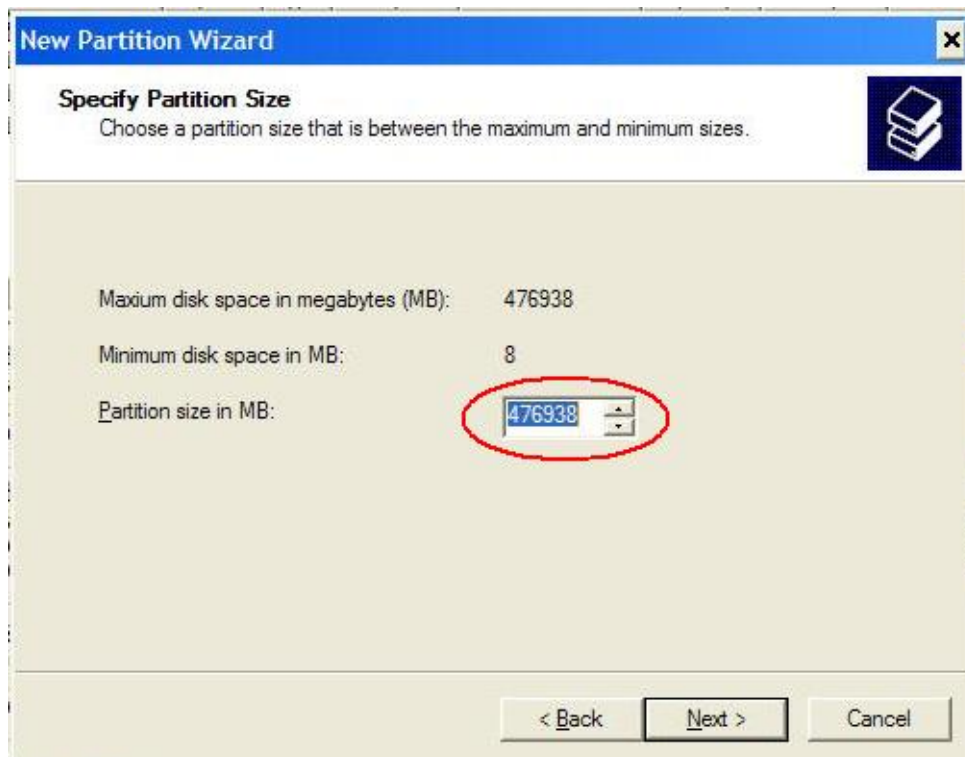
New Partition Wizard

Specify Partition Size
Choose a partition size that is between the maximum and minimum sizes.

Maxium disk space in megabytes (MB): 476938

Minimum disk space in MB: 8

Partition size in MB: 476938

< Back | Next > | Cancel